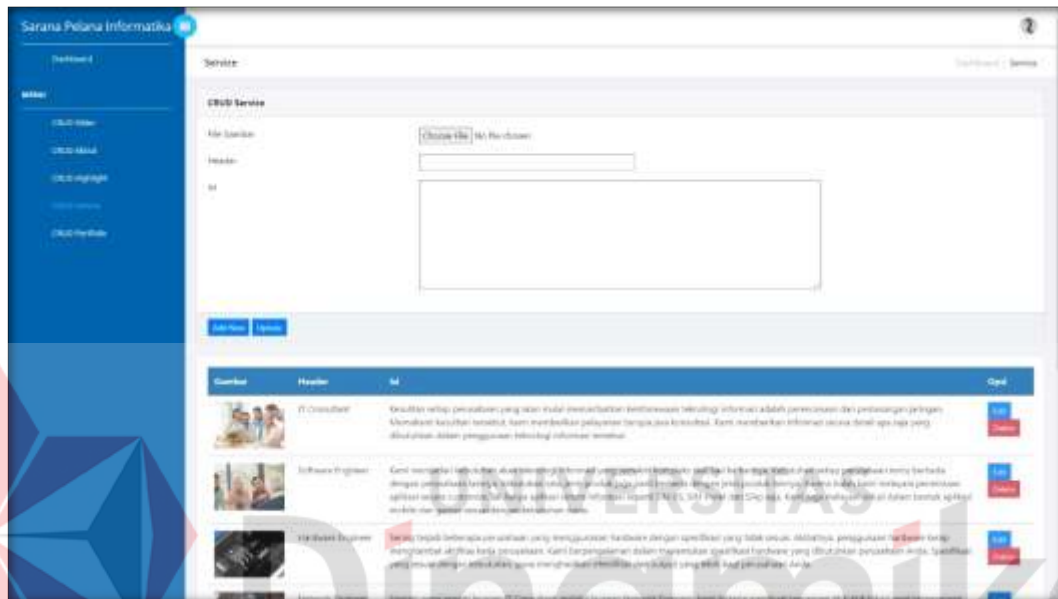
Sarana Pelana Informatika

Dashboard

Editor

CRUD Slider

CRUD About

CRUD Highlight

CRUD Service

CRUD Portfolio

Service

Dashboard / Service

CRUD Service

File Gambar

Choose File No file chosen

Header

Isi

Add New Update

| Gambar | Header | Isi | Opsi |
|---|---|---|---|
| | IT Consultant | Kesulitan setiap perusahaan yang akan mulai menerapkan lemformasi teknologi informasi adalah perencanaan dan perancangan jaringan. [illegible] | Edit Delete |
| | Software Engineer | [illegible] | Edit Delete |
| | Hardware Engineer | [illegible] | Edit Delete |

ERSITAS

Dinamika